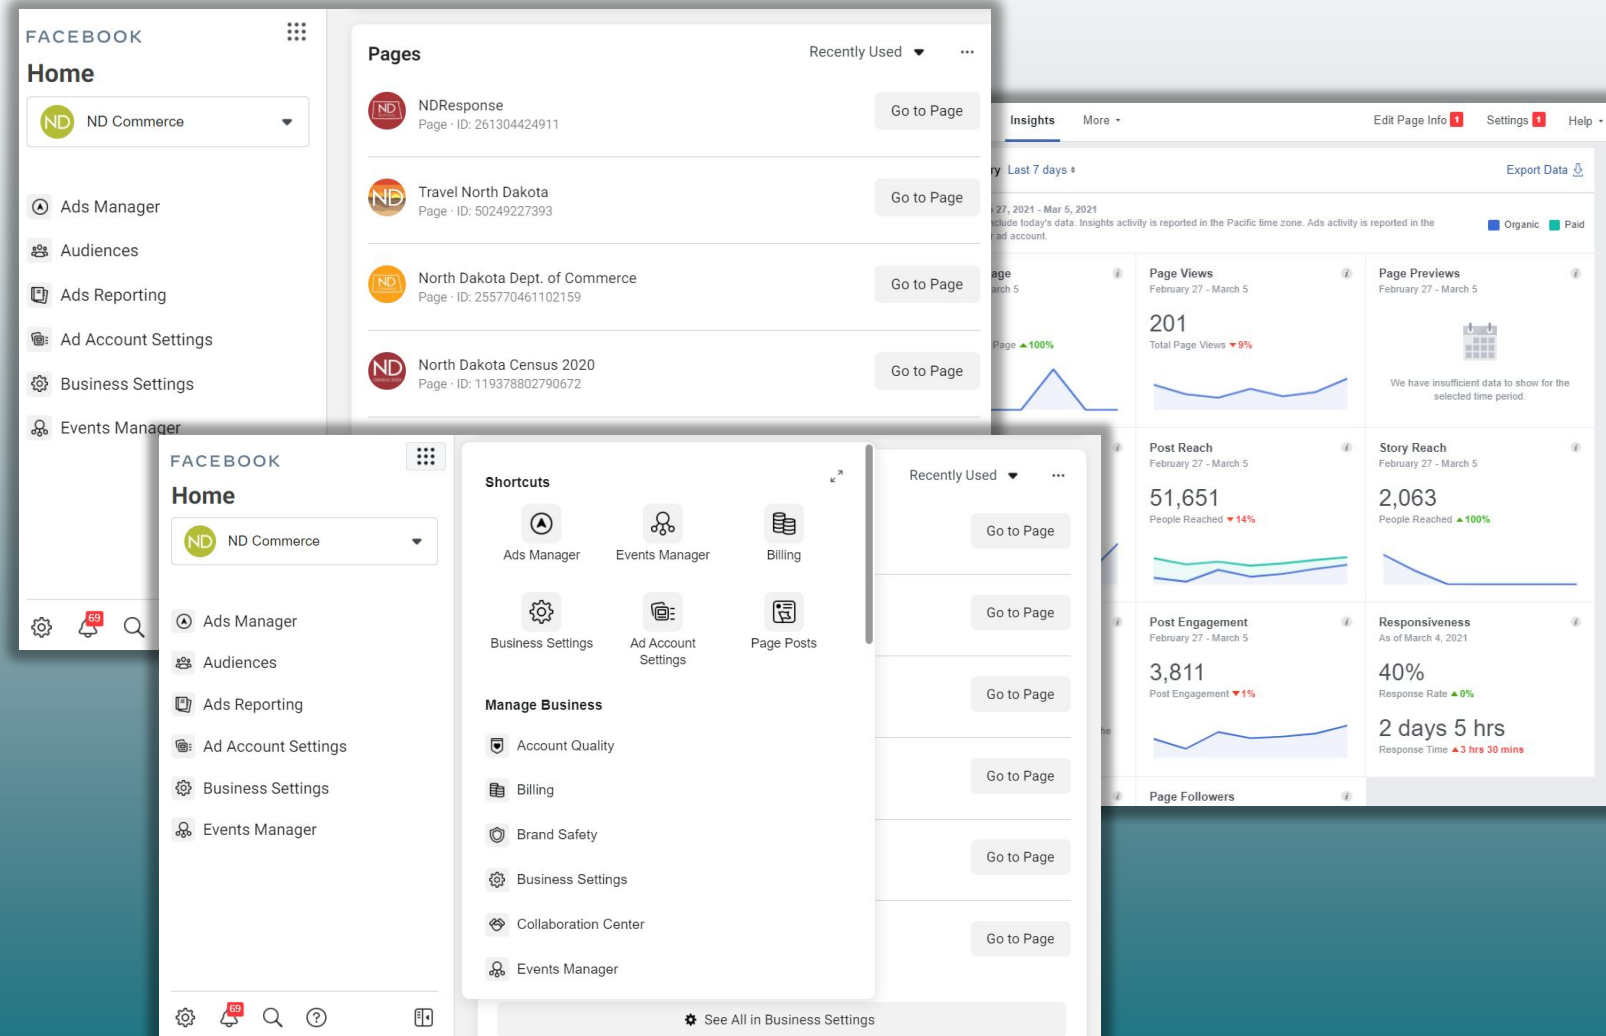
FACEBOOK
Home
ND Commerce

Ads Manager
Audiences
Ads Reporting
Ad Account Settings
Business Settings
Events Manager

69

Pages
Recently Used
NDResponse
Page · ID: 261304424911
Go to Page
Travel North Dakota
Page · ID: 50249227393
Go to Page
North Dakota Dept. of Commerce
Page · ID: 255770461102159
Go to Page
North Dakota Census 2020
Page · ID: 119378802790672
Go to Page

Insights More Edit Page Info 1 Settings 1 Help
Last 7 days
Export Data
27, 2021 - Mar 5, 2021
clude today's data. Insights activity is reported in the Pacific time zone. Ads activity is reported in the ad account.
Organic Paid
age
arch 5
Page ▲100%
Page Views
February 27 - March 5
201
Total Page Views ▼9%
Page Previews
February 27 - March 5
We have insufficient data to show for the selected time period.
Post Reach
February 27 - March 5
51,651
People Reached ▼14%
Story Reach
February 27 - March 5
2,063
People Reached ▲100%
Post Engagement
February 27 - March 5
3,811
Post Engagement ▼1%
Responsiveness
As of March 4, 2021
40%
Response Rate ▲0%
2 days 5 hrs
Response Time ▲3 hrs 30 mins
Page Followers

FACEBOOK
Home
ND Commerce
Ads Manager
Audiences
Ads Reporting
Ad Account Settings
Business Settings
Events Manager
69

Shortcuts
Ads Manager
Events Manager
Billing
Business Settings
Ad Account Settings
Page Posts
Manage Business
Account Quality
Billing
Brand Safety
Business Settings
Collaboration Center
Events Manager
See All in Business Settings

Recently Used
Go to Page
Go to Page
Go to Page
Go to Page
Go to Page
Go to Page